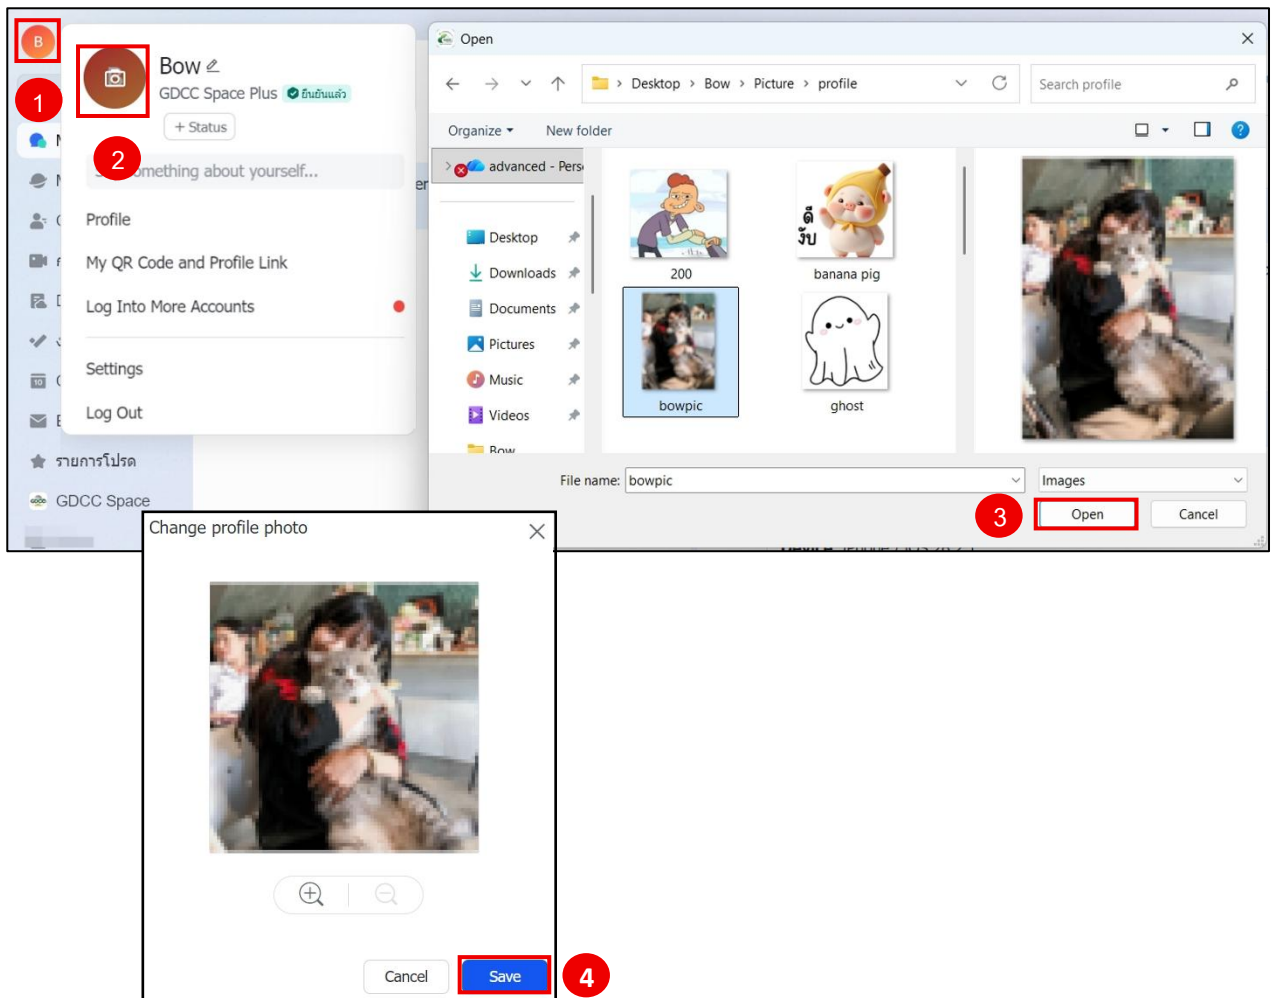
B
1
Bow
GDCC Space Plus ยืนยันแล้ว
+ Status
2
Something about yourself...
Profile
My QR Code and Profile Link
Log Into More Accounts
Settings
Log Out
รายการโปรด
GDCC Space

Open
Desktop > Bow > Picture > profile
Search profile
Organize ▾
New folder
advanced - Pers
Desktop
Downloads
Documents
Pictures
Music
Videos
Bow
200
banana pig
bowpic
ghost
File name: bowpic
Images
3
Open
Cancel

Change profile photo
Cancel
Save
4